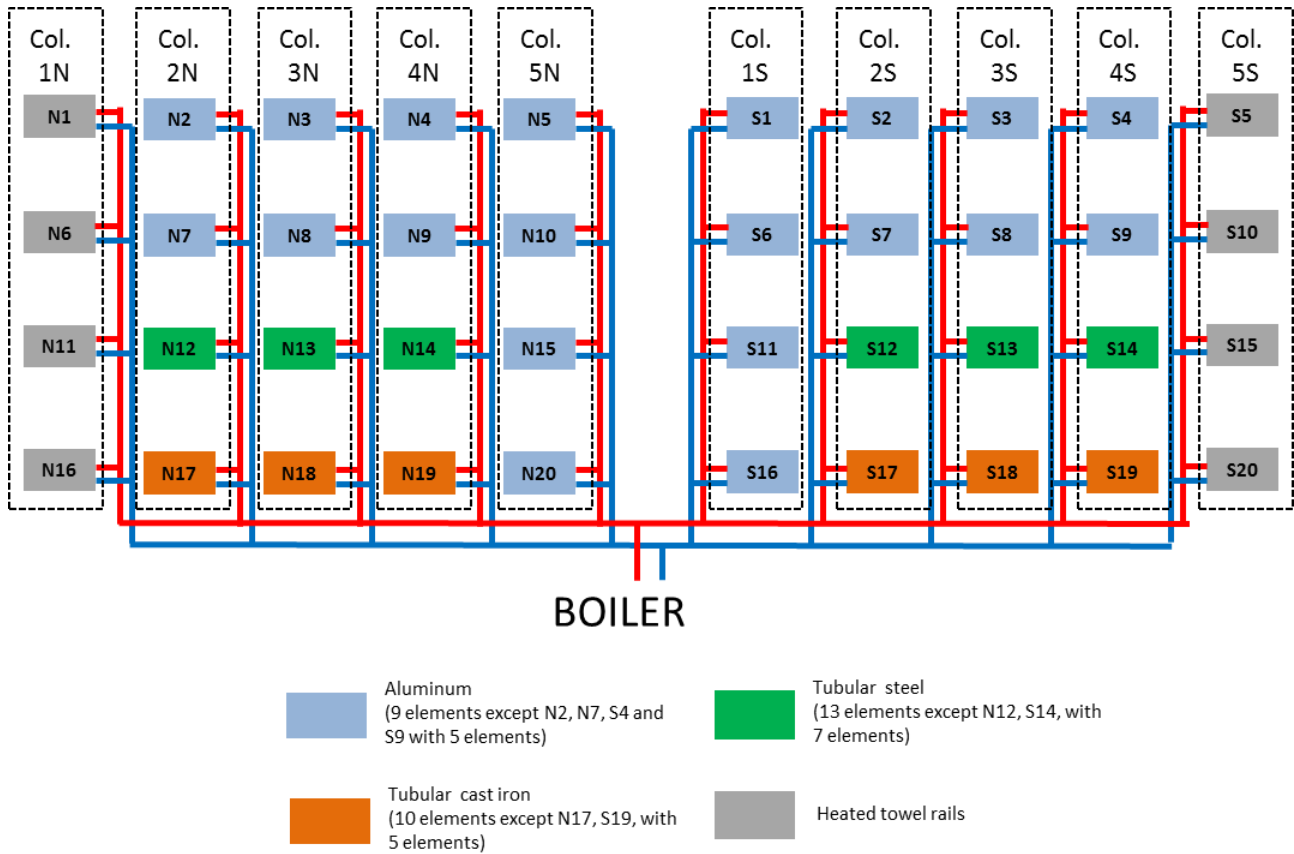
Col. 1N

N1

N6

N11

N16

Col. 2N

N2

N7

N12

N17

Col. 3N

N3

N8

N13

N18

Col. 4N

N4

N9

N14

N19

Col. 5N

N5

N10

N15

N20

Col. 1S

S1

S6

S11

S16

Col. 2S

S2

S7

S12

S17

Col. 3S

S3

S8

S13

S18

Col. 4S

S4

S9

S14

S19

Col. 5S

S5

S10

S15

S20

BOILER

Aluminum (9 elements except N2, N7, S4 and S9 with 5 elements)

Tubular steel (13 elements except N12, S14, with 7 elements)

Tubular cast iron (10 elements except N17, S19, with 5 elements)

Heated towel rails